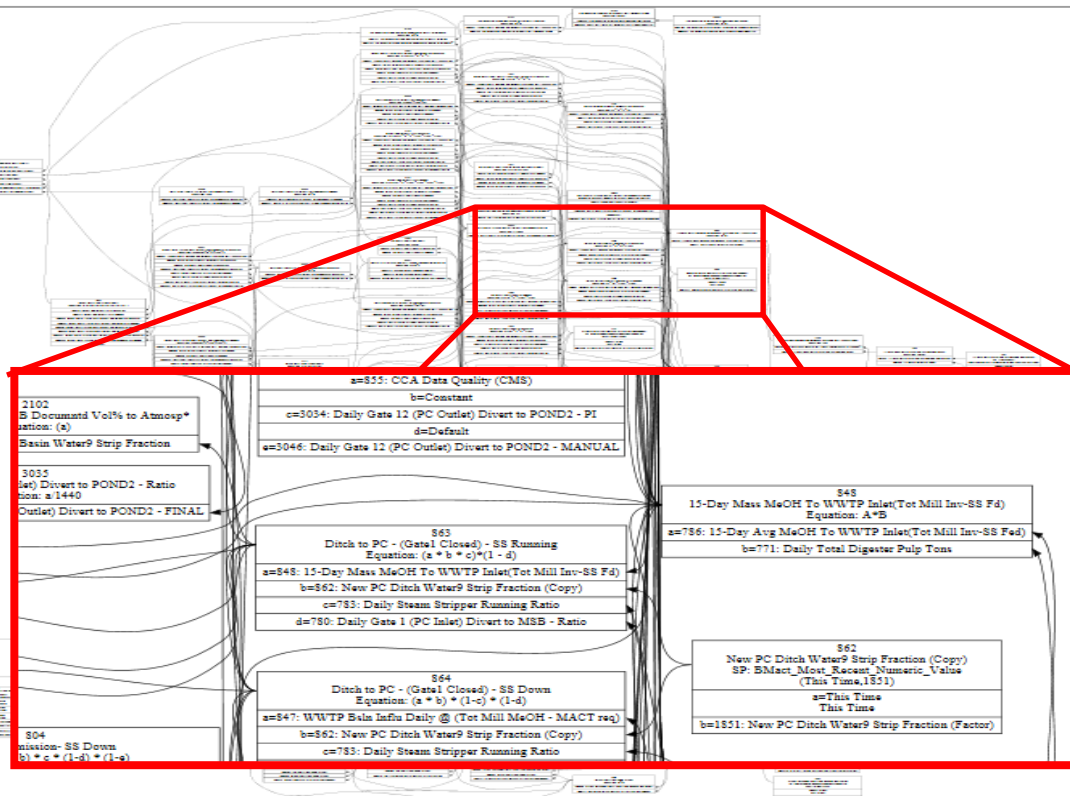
2102
B Documntd Vol% to Atmosp*
quation: (a)
Basin Water9 Strip Fraction

3035
let) Divert to POND2 - Ratio
on: a/1440
Outlet) Divert to POND2 - FINAL

804
mission- SS Down
b) * c * (1-d) * (1-e)

a=855: CCA Data Quality (CMS)
b=Constant
c=3034: Daily Gate 12 (PC Outlet) Divert to POND2 - PI
d=Default
e=3046: Daily Gate 12 (PC Outlet) Divert to POND2 - MANUAL

863
Ditch to PC - (Gate1 Closed) - SS Running
Equation: (a * b * c)*(1 - d)
a=848: 15-Day Mass MeOH To WWTP Inlet(Tot Mill Inv-SS Fd)
b=862: New PC Ditch Water9 Strip Fraction (Copy)
c=783: Daily Steam Stripper Running Ratio
d=780: Daily Gate 1 (PC Inlet) Divert to MSB - Ratio

864
Ditch to PC - (Gate1 Closed) - SS Down
Equation: (a * b) * (1-c) * (1-d)
a=847: WWTP Bsln Influ Daily @ (Tot Mill MeOH - MACT req)
b=862: New PC Ditch Water9 Strip Fraction (Copy)
c=783: Daily Steam Stripper Running Ratio

848
15-Day Mass MeOH To WWTP Inlet(Tot Mill Inv-SS Fd)
Equation: A*B
a=786: 15-Day Avg MeOH To WWTP Inlet(Tot Mill Inv-SS Fed)
b=771: Daily Total Digester Pulp Tons

862
New PC Ditch Water9 Strip Fraction (Copy)
SP: BMact_Most_Recent_Numeric_Value
(This Time,1851)
a=This Time
This Time
b=1851: New PC Ditch Water9 Strip Fraction (Factor)